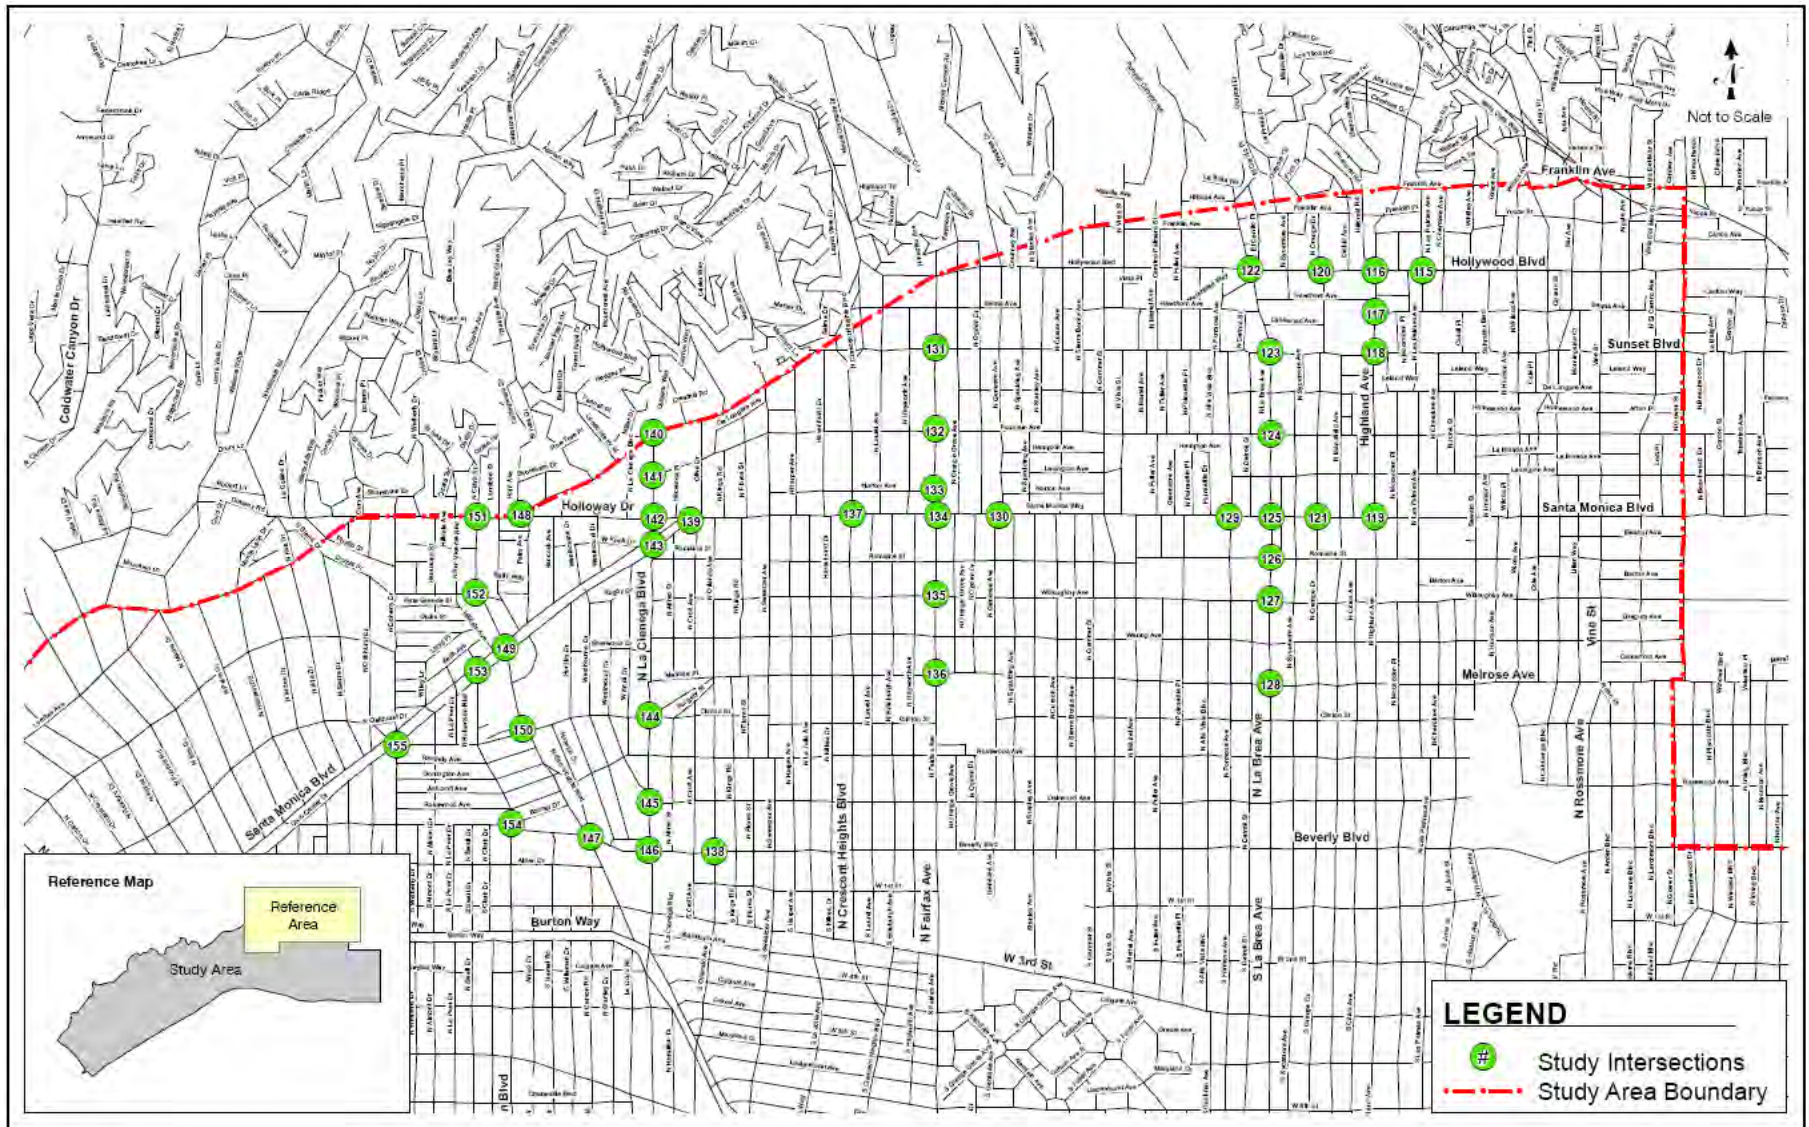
Not to Scale

Franklin Ave
Hollywood Blvd
Sunset Blvd
Santa Monica Blvd
Holloway Dr
Melrose Ave
Beverly Blvd
Burton Way
W 3rd St
Santa Monica Blvd
Coldwater Canyon Dr
Highland Ave
N La Brea Ave
S La Brea Ave
N La Cienega Blvd
N Crescent Heights Blvd
N Fairfax Ave
N Rossmore Ave
Vine St

115 116 117 118 119 120 121 122 123 124 125 126 127 128 129 130 131 132 133 134 135 136 137 138 139 140 141 142 143 144 145 146 147 148 149 150 151 152 153 154 155

Reference Map
Reference Area
Study Area

LEGEND
# Study Intersections
Study Area Boundary